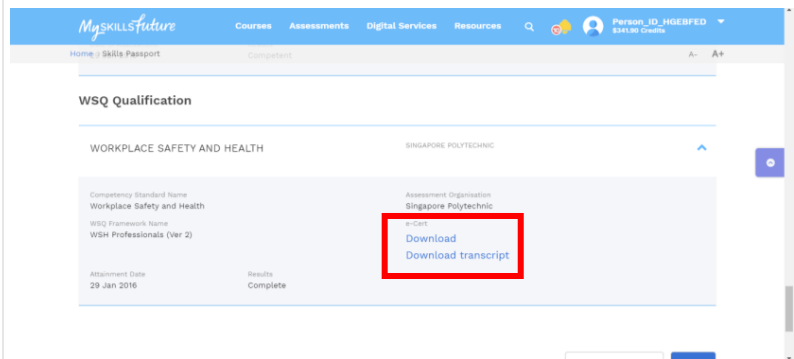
MySKILLSfuture

Courses Assessments Digital Services Resources

Person_ID_HGEBFED
$341.90 Credits

Home > Skills Passport

Competent

A- A+

WSQ Qualification

WORKPLACE SAFETY AND HEALTH

SINGAPORE POLYTECHNIC

Competency Standard Name
Workplace Safety and Health

Assessment Organisation
Singapore Polytechnic

WSQ Framework Name
WSH Professionals (Ver 2)

e-Cert
Download
Download transcript

Attainment Date
29 Jan 2016

Results
Complete